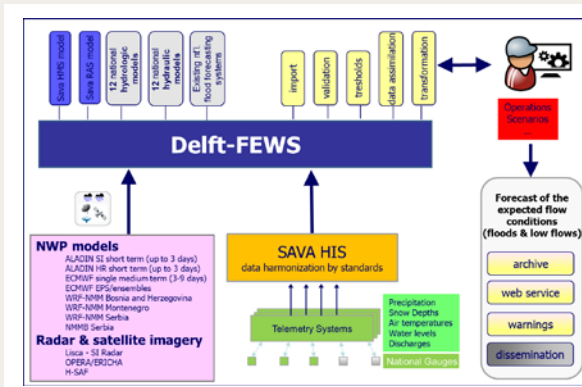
Sava HMS model

Sava RAS model

12 national hydrologic models

12 national hydraulic models

Existing nat'l flood forecasting systems

import

validation

tresholds

data assimilation

transformation

Operations Scenarios
...

Delft-FEWS

NWP models
ALADIN SI short term (up to 3 days)
ALADIN HR short term (up to 3 days)
ECMWF single medium term (3-9 days)
ECMWF EPS/ensembles
WRF-NMM Bosnia and Herzegovina
WRF-NMM Montenegro
WRF-NMM Serbia
NMMB Serbia
Radar & satellite imagery
Lisca - SI Radar
OPERA/ERICHA
H-SAF

SAVA HIS
data harmonization by standards

Telemetry Systems

Precipitation
Snow Depths
Air temperatures
Water levels
Discharges

National Gauges

Forecast of the expected flow conditions (floods & low flows)

archive

web service

warnings

dissemination